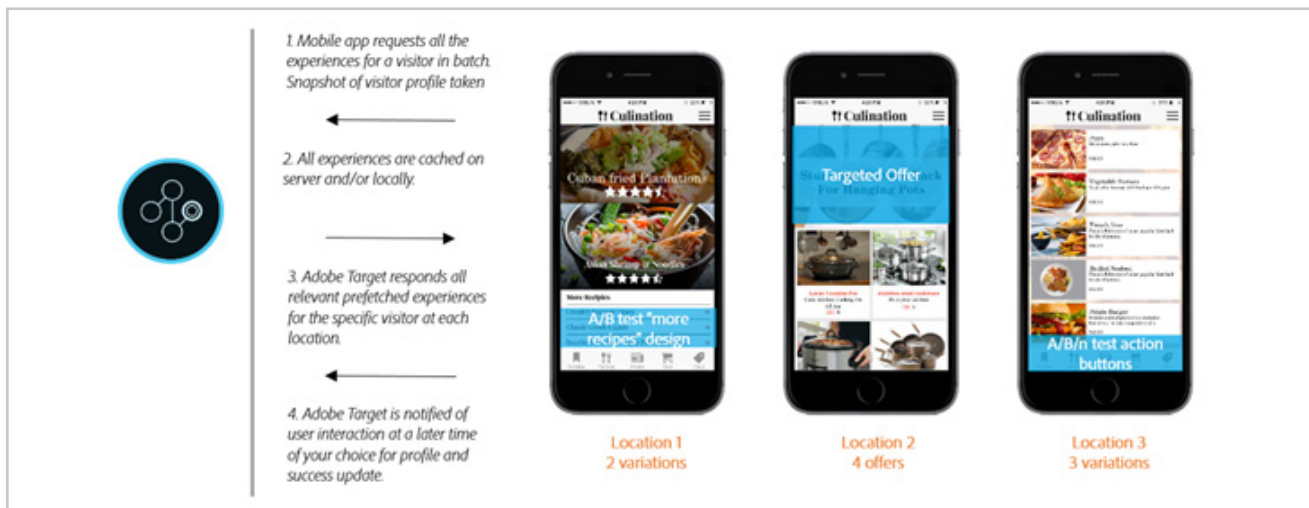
1. Mobile app requests all the experiences for a visitor in batch. Snapshot of visitor profile taken

2. All experiences are cached on server and/or locally.

3. Adobe Target responds all relevant prefetched experiences for the specific visitor at each location.

4. Adobe Target is notified of user interaction at a later time of your choice for profile and success update.

Culination

Cuban fried Plantation

Asian Shrimp & Noodles

More Recipes

A/B test "more recipes" design

Location 1
2 variations

Culination

Targeted Offer

For Hanging Pots

Location 2
4 offers

Culination

A/B/n test action buttons

Location 3
3 variations